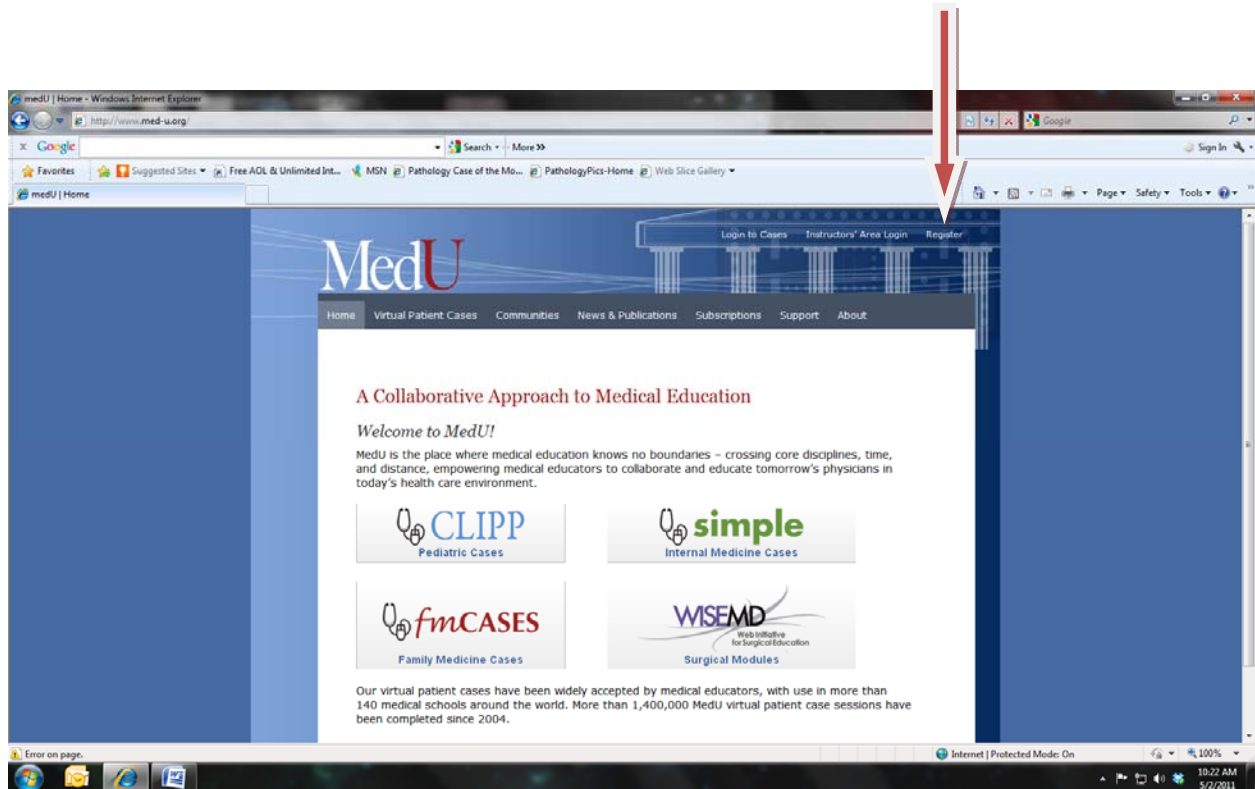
medU | Home - Windows Internet Explorer

http://www.med-u.org/

Google

x Google

Search • More »

Sign In

Favorites

Suggested Sites • Free AOL & Unlimited Int... MSN Pathology Case of the Mo... PathologyPics-Home Web Slice Gallery •

medU | Home

Page • Safety • Tools •

Login to Cases Instructors' Area Login Register

MedU

Home Virtual Patient Cases Communities News & Publications Subscriptions Support About

A Collaborative Approach to Medical Education

Welcome to MedU!

MedU is the place where medical education knows no boundaries – crossing core disciplines, time, and distance, empowering medical educators to collaborate and educate tomorrow's physicians in today's health care environment.

CLIPP
Pediatric Cases

simple
Internal Medicine Cases

fmCASES
Family Medicine Cases

WISEMD
Web Initiative for Surgical Education
Surgical Modules

Our virtual patient cases have been widely accepted by medical educators, with use in more than 140 medical schools around the world. More than 1,400,000 MedU virtual patient case sessions have been completed since 2004.

Error on page.

Internet | Protected Mode: On

100%

10:22 AM
5/2/2011